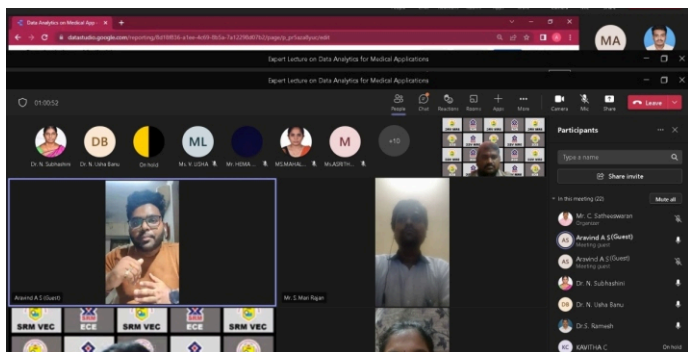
Data Analytics on Medical App... × +
datastudio.google.com/reporting/5d18f856-a1ee-4e89-9b5a-7a12298d07b2/page/p_pr5oza6yxc/edit
MA
Expert Lecture on Data Analytics for Medical Applications
Expert Lecture on Data Analytics for Medical Applications
01:00:52
People Chat Reactions Rooms Apps More Camera Mic Share Leave
DB ML M +10
Dr. N. Subhashini Dr. N. Usha Banu On hold Ms. V. USHA Mr. HEMA... MS.MAHAL... Ms.ADITH...
Participants
Type a name
Share invite
In this meeting (22) Mute all
Mr. C. Sathiaseelan Organizer
Arwind A S (Guest) Meeting guest
Arwind A S (Guest) Meeting guest
Dr. N. Subhashini
Dr. N. Usha Banu
Dr.S. Ramesh
KAVITHA C On hold
Arwind A S (Guest)
Mr. S Mari Rajan
SRM VEC ECE SRM VEC ECE SRM VEC